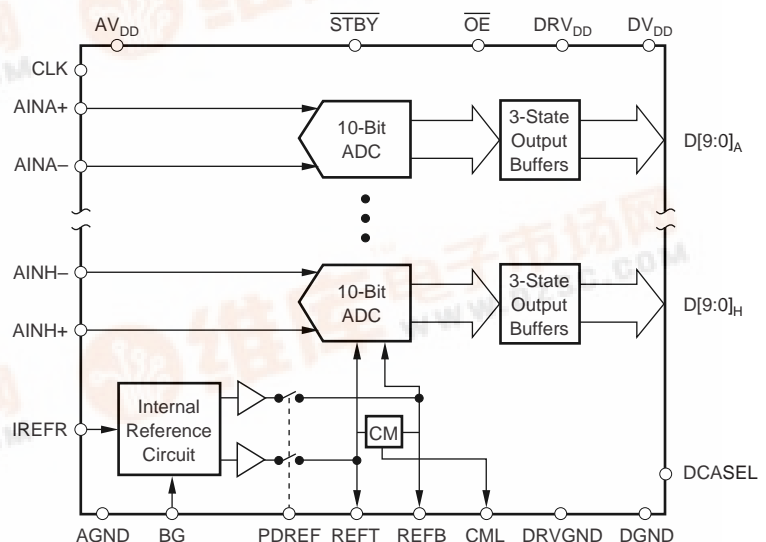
$AV_{DD}$ $\overline{STBY}$ $\overline{OE}$ $DRV_{DD}$ $DV_{DD}$

CLK

AINA+

AINA–

10-Bit ADC

3-State Output Buffers

$D[9:0]_A$

AINH–

AINH+

10-Bit ADC

3-State Output Buffers

$D[9:0]_H$

IREFR

Internal Reference Circuit

CM

DCASEL

AGND BG PDREF REFT REFB CML DRVGND DGND